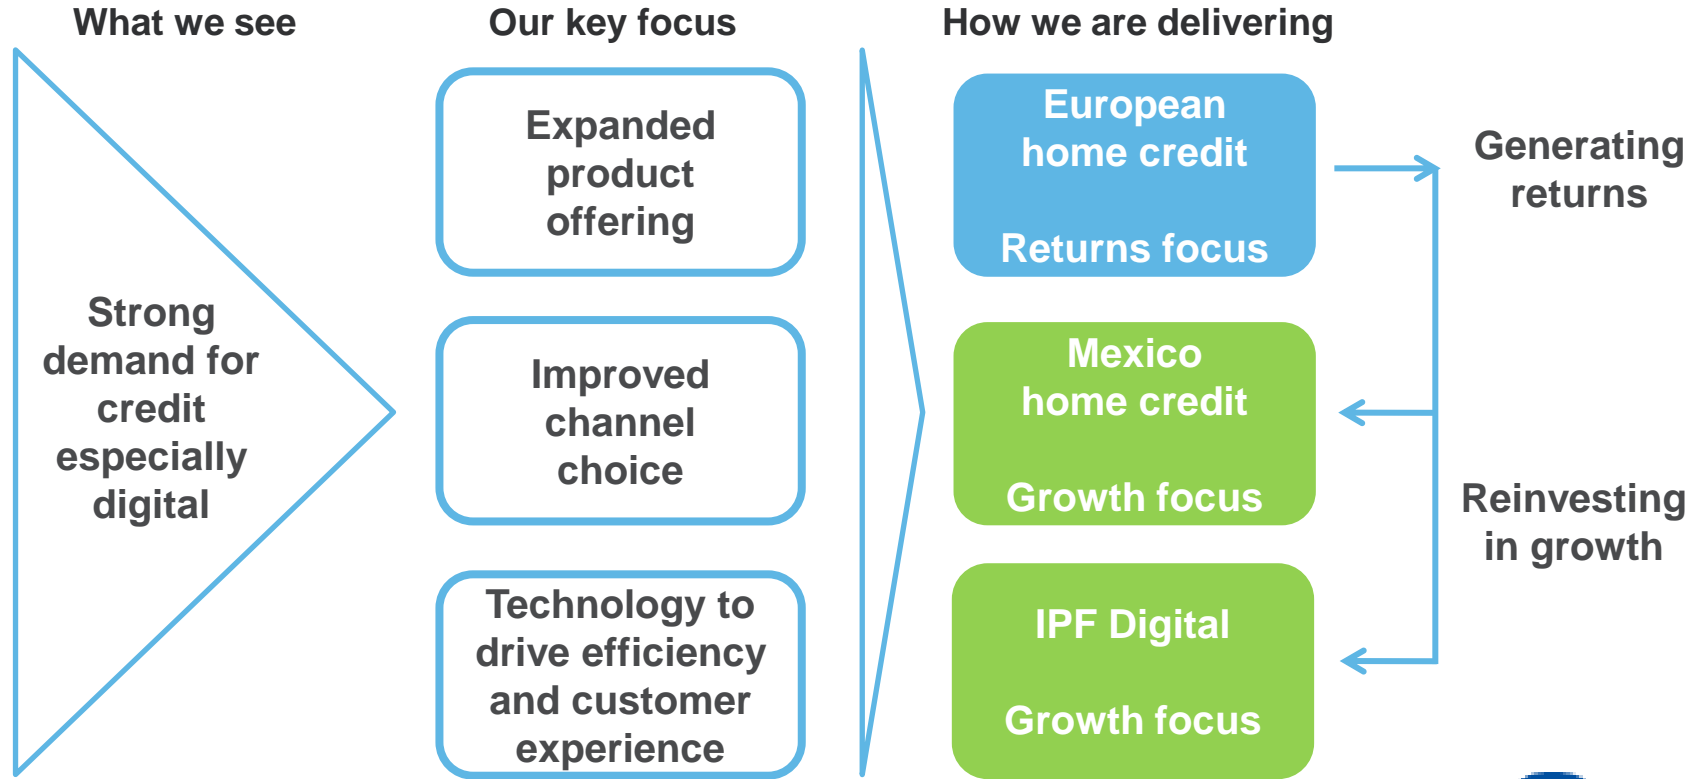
What we see

Our key focus

How we are delivering

Strong demand for credit especially digital

Expanded product offering

Improved channel choice

Technology to drive efficiency and customer experience

European home credit

Returns focus

Mexico home credit

Growth focus

IPF Digital

Growth focus

Generating returns

Reinvesting in growth